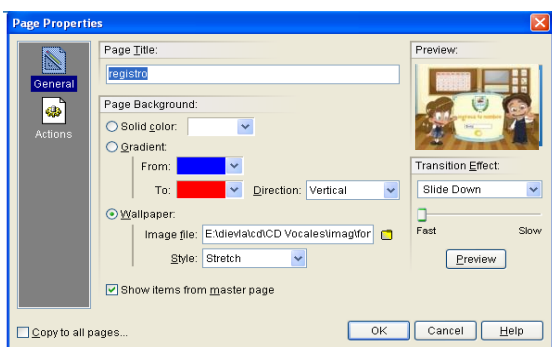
Page Properties

General

Actions

Page Title:

registro

Page Background:

Solid color:

Gradient:

From:

To:

Direction: Vertical

Wallpaper:

Image file: E:\dievla\cd\CD Vocales\imag\for

Style: Stretch

Show items from master page

Preview:

Transition Effect:

Slide Down

Fast

Slow

Preview

Copy to all pages...

OK

Cancel

Help